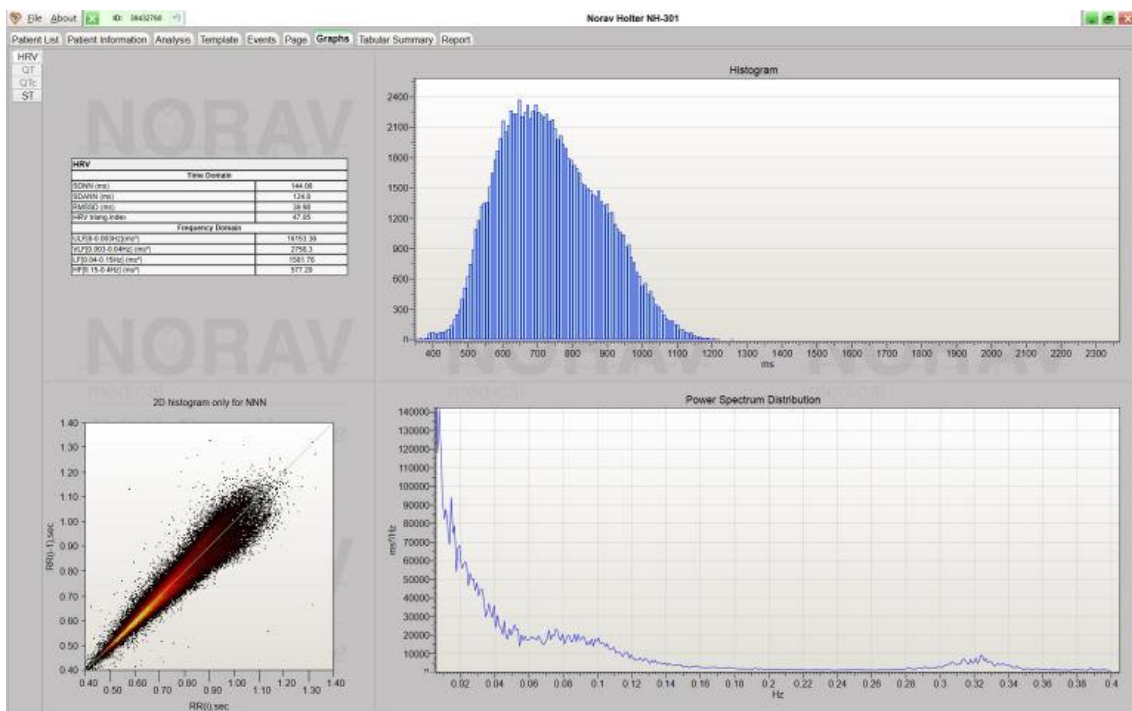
File About ID: 38432768

Norav Holter NH-301

Patient List | Patient Information | Analysis | Template | Events | Page | Graphs | Tabular Summary | Report

HRV
QT
QTc
ST

NORAV

| HRV | |
|---|---|
| Time Domain | |
| SDNN (ms) | 144.08 |
| SDANN (ms) | 124.8 |
| RMSSD (ms) | 38.68 |
| HRV triang.index | 47.85 |
| Frequency Domain | |
| ULF[0-0.003Hz] (ms²) | 16153.39 |
| VLF[0.003-0.04Hz] (ms²) | 2758.3 |
| LF[0.04-0.15Hz] (ms²) | 1581.76 |
| HF[0.15-0.4Hz] (ms²) | 577.29 |

NORAV
medical

Histogram

2400
2100
1800
1500
1200
900
600
300
0
400 500 600 700 800 900 1000 1100 1200 1300 1400 1500 1600 1700 1800 1900 2000 2100 2200 2300
ms

NORAV NORAV
medical medical

2D histogram only for NNN

1.40
1.30
1.20
1.10
1.00
0.90
0.80
0.70
0.60
0.50
0.40
RR(i-1),sec
0.40 0.50 0.60 0.70 0.80 0.90 1.00 1.10 1.20 1.30 1.40
RR(i),sec

Power Spectrum Distribution

140000
130000
120000
110000
100000
90000
80000
70000
60000
50000
40000
30000
20000
10000
0
ms²/Hz
0.02 0.04 0.06 0.08 0.1 0.12 0.14 0.16 0.18 0.2 0.22 0.24 0.26 0.28 0.3 0.32 0.34 0.36 0.38 0.4
Hz